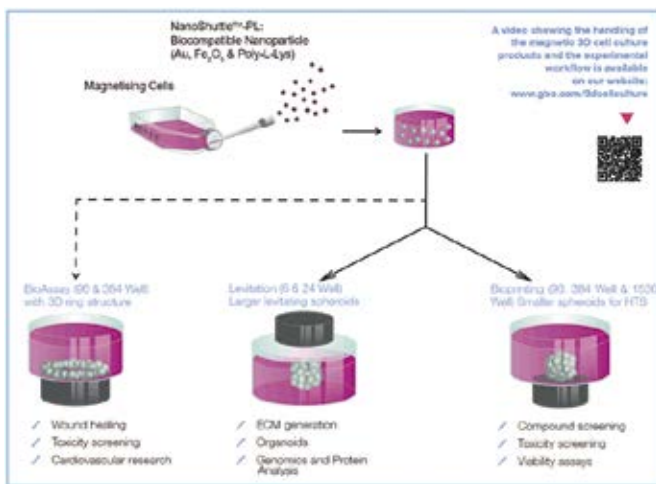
NanoShuttle™-PL: Biocompatible Nanoparticle (Au, $Fe_3O_4$ & Poly-L-Lys)

Magnetising Cells

A video showing the handling of the magnetic 3D cell culture products and the experimental workflow is available on our website: www.gbo.com/3dcellculture

BioAssay (96 & 384 Well) with 3D ring structure

Levitation (6 & 24 Well) Larger levitating spheroids

Bioprinting (96, 384 Well & 1536 Well) Smaller spheroids for HTS

Wound healing
Toxicity screening
Cardiovascular research

ECM generation
Organoids
Genomics and Protein Analysis

Compound screening
Toxicity screening
Viability assays